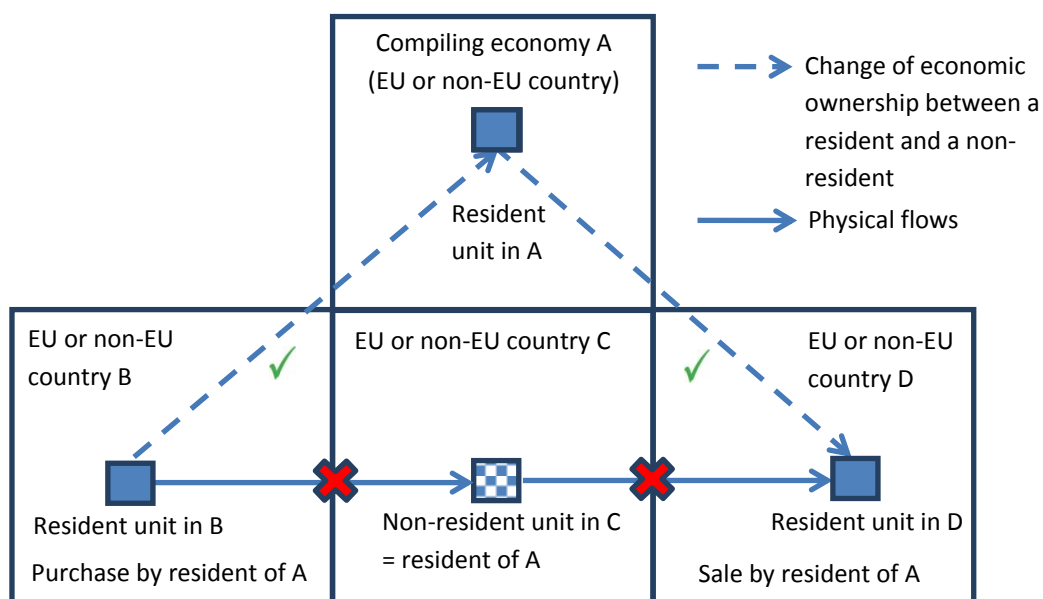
Compiling economy A (EU or non-EU country)

Change of economic ownership between a resident and a non-resident

Physical flows

Resident unit in A

EU or non-EU country B

EU or non-EU country C

EU or non-EU country D

✓

✓

Resident unit in B

Non-resident unit in C = resident of A

Resident unit in D

Purchase by resident of A

Sale by resident of A